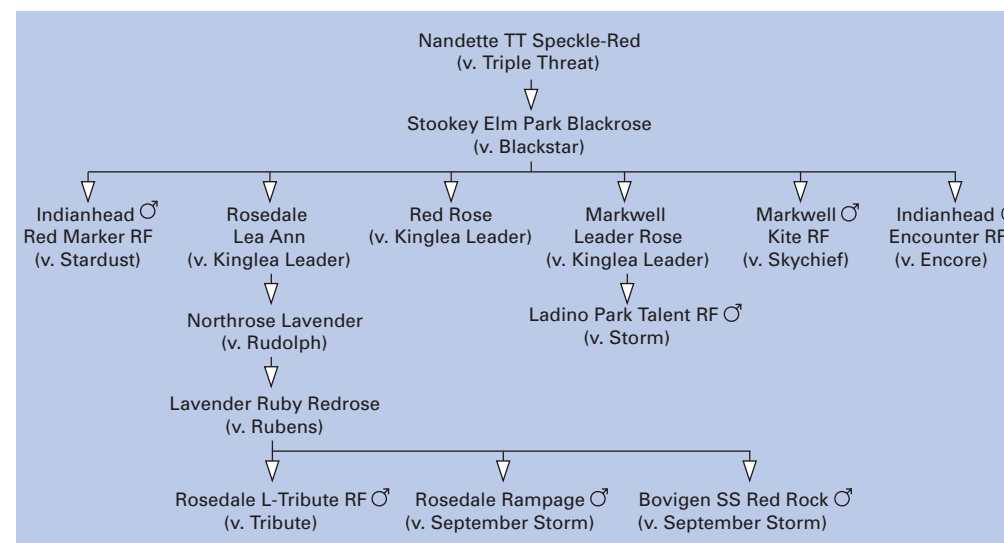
Nandette TT Speckle-Red
(v. Triple Threat)

Stookey Elm Park Blackrose
(v. Blackstar)

Indianhead ♂
Red Marker RF
(v. Stardust)

Rosedale
Lea Ann
(v. Kinglea Leader)

Red Rose
(v. Kinglea Leader)

Markwell
Leader Rose
(v. Kinglea Leader)

Markwell ♂
Kite RF
(v. Skychief)

Indianhead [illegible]
Encounter RF
(v. Encore)

Northrose Lavender
(v. Rudolph)

Ladino Park Talent RF ♂
(v. Storm)

Lavender Ruby Redrose
(v. Rubens)

Rosedale L-Tribute RF ♂
(v. Tribute)

Rosedale Rampage ♂
(v. September Storm)

Bovigen SS Red Rock ♂
(v. September Storm)